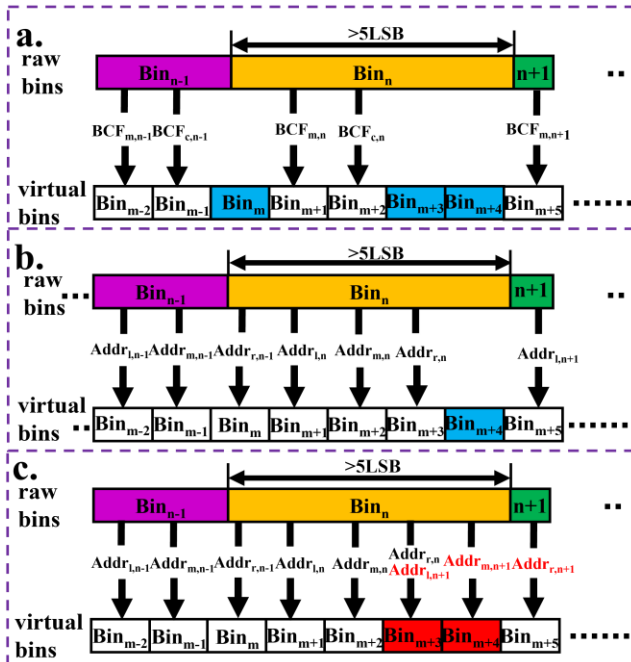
a.

>5LSB

raw bins

$Bin_{n-1}$ $Bin_n$ n+1 ..

$BCF_{m,n-1}$ $BCF_{c,n-1}$ $BCF_{m,n}$ $BCF_{c,n}$ $BCF_{m,n+1}$

virtual bins

$Bin_{m-2}$ $Bin_{m-1}$ $Bin_m$ $Bin_{m+1}$ $Bin_{m+2}$ $Bin_{m+3}$ $Bin_{m+4}$ $Bin_{m+5}$ ......

b.

>5LSB

raw bins

.. $Bin_{n-1}$ $Bin_n$ n+1 ..

$Addr_{l,n-1}$ $Addr_{m,n-1}$ $Addr_{r,n-1}$ $Addr_{l,n}$ $Addr_{m,n}$ $Addr_{r,n}$ $Addr_{l,n+1}$

virtual bins

.. $Bin_{m-2}$ $Bin_{m-1}$ $Bin_m$ $Bin_{m+1}$ $Bin_{m+2}$ $Bin_{m+3}$ $Bin_{m+4}$ $Bin_{m+5}$ ......

c.

>5LSB

raw bins

$Bin_{n-1}$ $Bin_n$ n+1 ..

$Addr_{l,n-1}$ $Addr_{m,n-1}$ $Addr_{r,n-1}$ $Addr_{l,n}$ $Addr_{m,n}$ $Addr_{r,n}$ $Addr_{l,n+1}$ $Addr_{m,n+1}$ $Addr_{r,n+1}$

virtual bins

$Bin_{m-2}$ $Bin_{m-1}$ $Bin_m$ $Bin_{m+1}$ $Bin_{m+2}$ $Bin_{m+3}$ $Bin_{m+4}$ $Bin_{m+5}$ ......